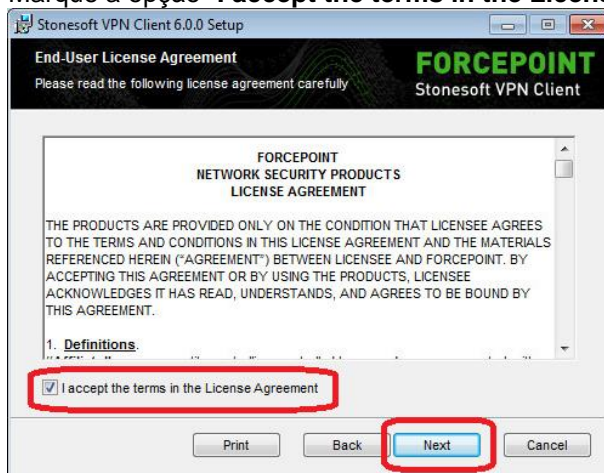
marque a opção "I accept the terms in the License

Stonesoft VPN Client 6.0.0 Setup

End-User License Agreement

Please read the following license agreement carefully

FORCEPOINT

Stonesoft VPN Client

FORCEPOINT
NETWORK SECURITY PRODUCTS
LICENSE AGREEMENT

THE PRODUCTS ARE PROVIDED ONLY ON THE CONDITION THAT LICENSEE AGREES TO THE TERMS AND CONDITIONS IN THIS LICENSE AGREEMENT AND THE MATERIALS REFERENCED HEREIN ("AGREEMENT") BETWEEN LICENSEE AND FORCEPOINT. BY ACCEPTING THIS AGREEMENT OR BY USING THE PRODUCTS, LICENSEE ACKNOWLEDGES IT HAS READ, UNDERSTANDS, AND AGREES TO BE BOUND BY THIS AGREEMENT.

1. Definitions.

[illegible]

I accept the terms in the License Agreement

Print

Back

Next

Cancel